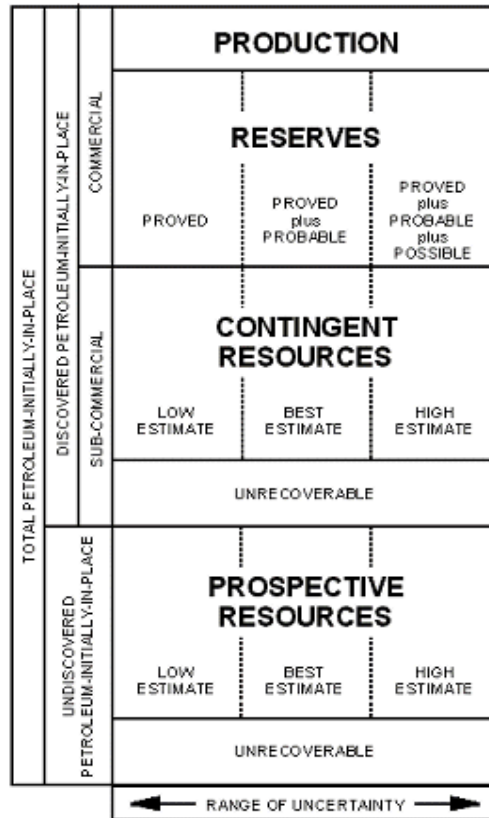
TOTAL PETROLEUM-INITIALLY-IN-PLACE

DISCOVERED PETROLEUM-INITIALLY-IN-PLACE

COMMERCIAL

PRODUCTION

RESERVES

PROVED

PROVED plus PROBABLE

PROVED plus PROBABLE plus POSSIBLE

SUB-COMMERCIAL

CONTINGENT RESOURCES

LOW ESTIMATE

BEST ESTIMATE

HIGH ESTIMATE

UNRECOVERABLE

UNDISCOVERED PETROLEUM-INITIALLY-IN-PLACE

PROSPECTIVE RESOURCES

LOW ESTIMATE

BEST ESTIMATE

HIGH ESTIMATE

UNRECOVERABLE

RANGE OF UNCERTAINTY